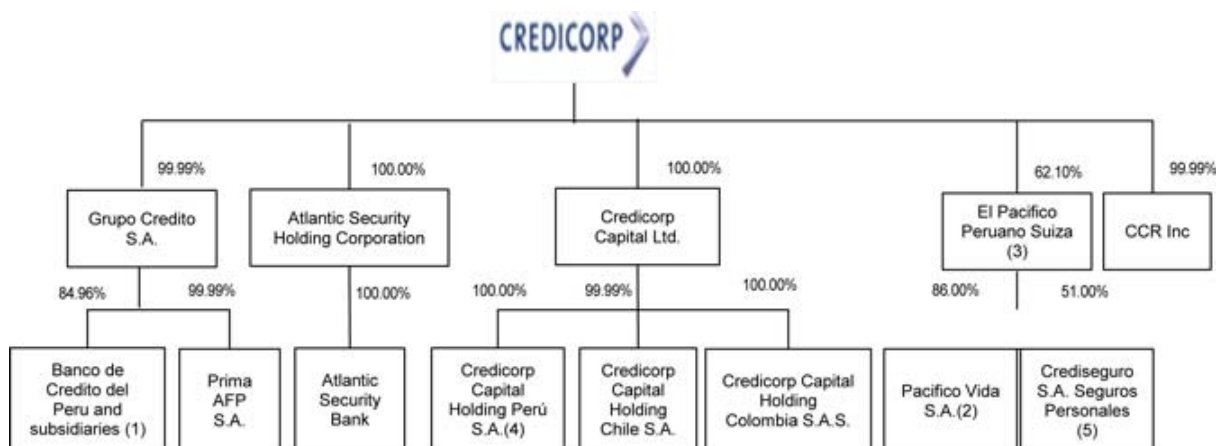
CREDICORP

99.99%

Grupo Credito S.A.

84.96%

Banco de Credito del Peru and subsidiaries (1)

99.99%

Prima AFP S.A.

100.00%

Atlantic Security Holding Corporation

100.00%

Atlantic Security Bank

100.00%

Credicorp Capital Ltd.

100.00%

Credicorp Capital Holding Perú S.A.(4)

99.99%

Credicorp Capital Holding Chile S.A.

100.00%

Credicorp Capital Holding Colombia S.A.S.

62.10%

El Pacifico Peruano Suiza (3)

86.00%

Pacifico Vida S.A.(2)

51.00%

Crediseguro S.A. Seguros Personales (5)

99.99%

CCR Inc